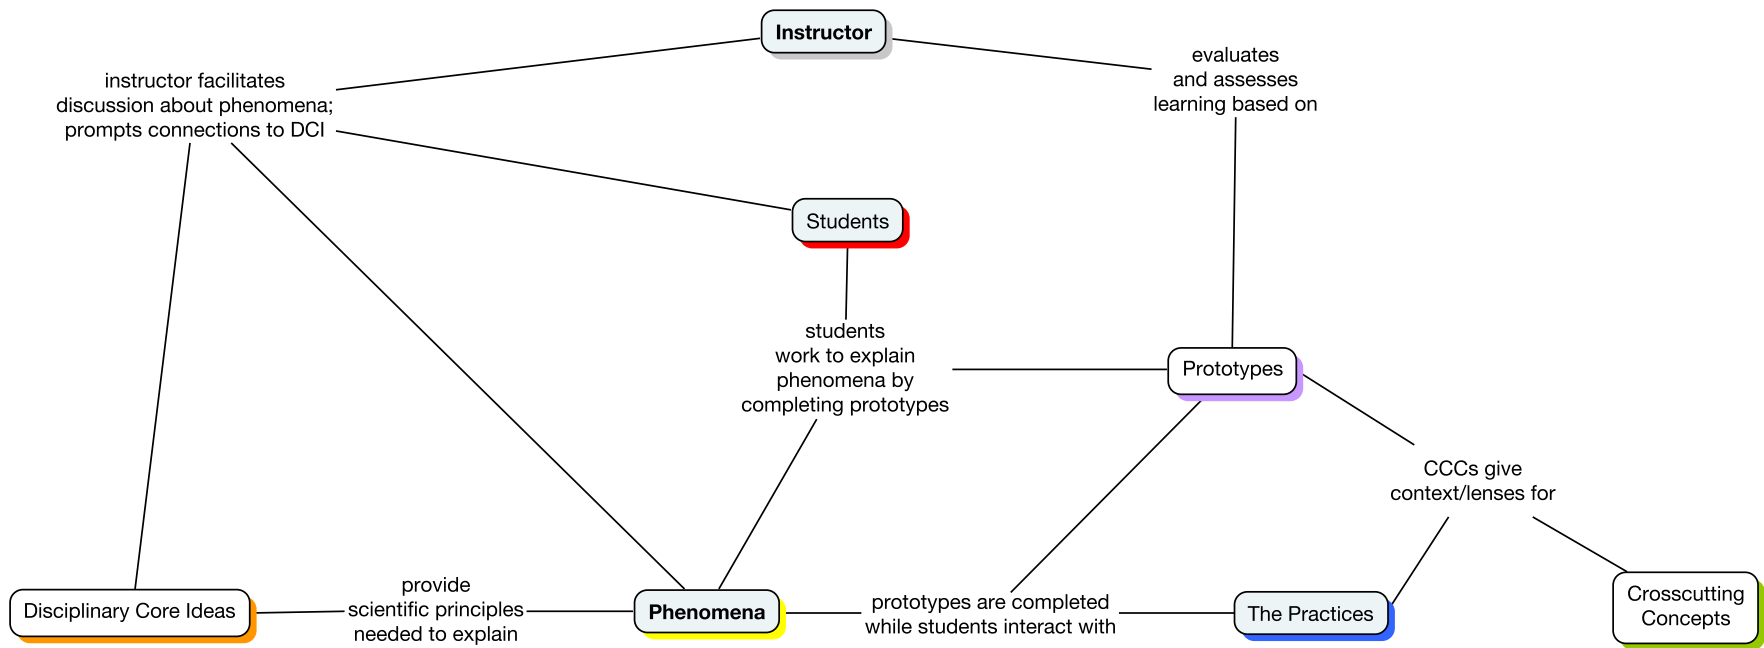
Instructor

instructor facilitates discussion about phenomena; prompts connections to DCI

evaluates and assesses learning based on

Students

students work to explain phenomena by completing prototypes

Prototypes

CCCs give context/lenses for

Disciplinary Core Ideas

provide scientific principles needed to explain

Phenomena

prototypes are completed while students interact with

The Practices

Crosscutting Concepts